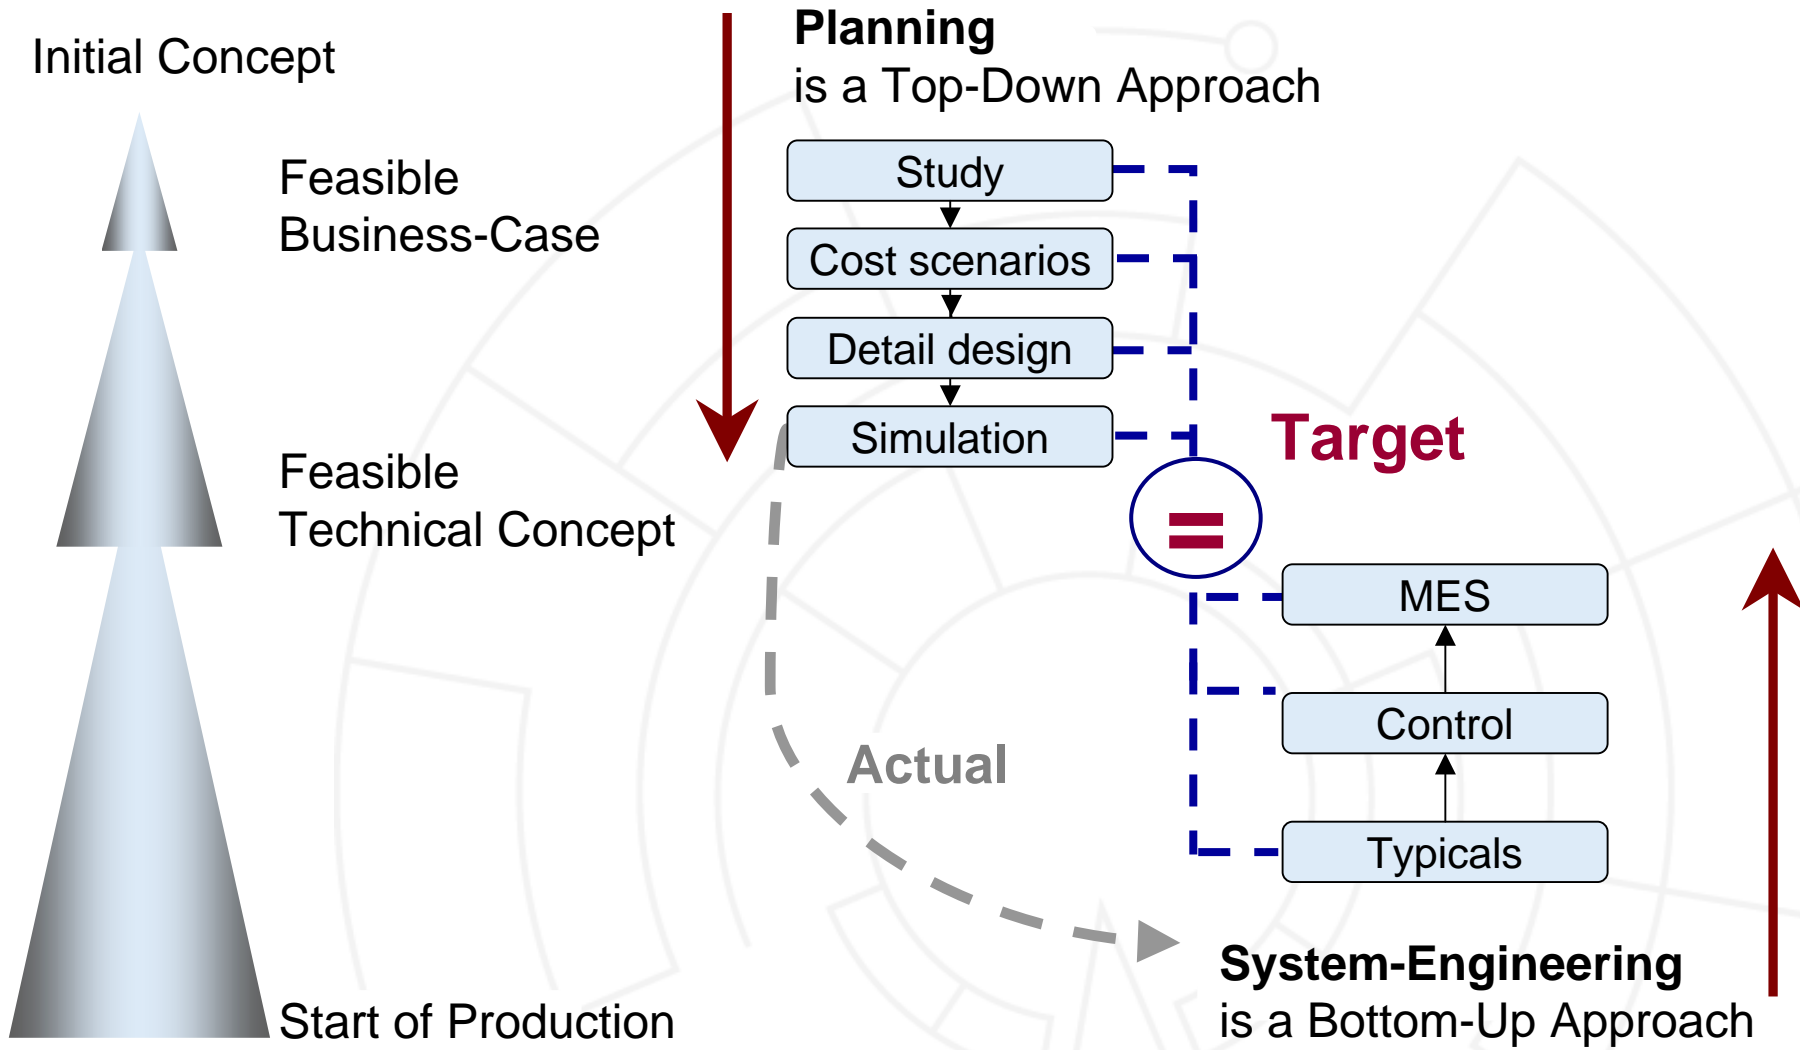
Initial Concept

Feasible Business-Case

Feasible Technical Concept

Start of Production

**Planning**
is a Top-Down Approach

Study

Cost scenarios

Detail design

Simulation

Target

=

MES

Control

Typicals

Actual

**System-Engineering**
is a Bottom-Up Approach